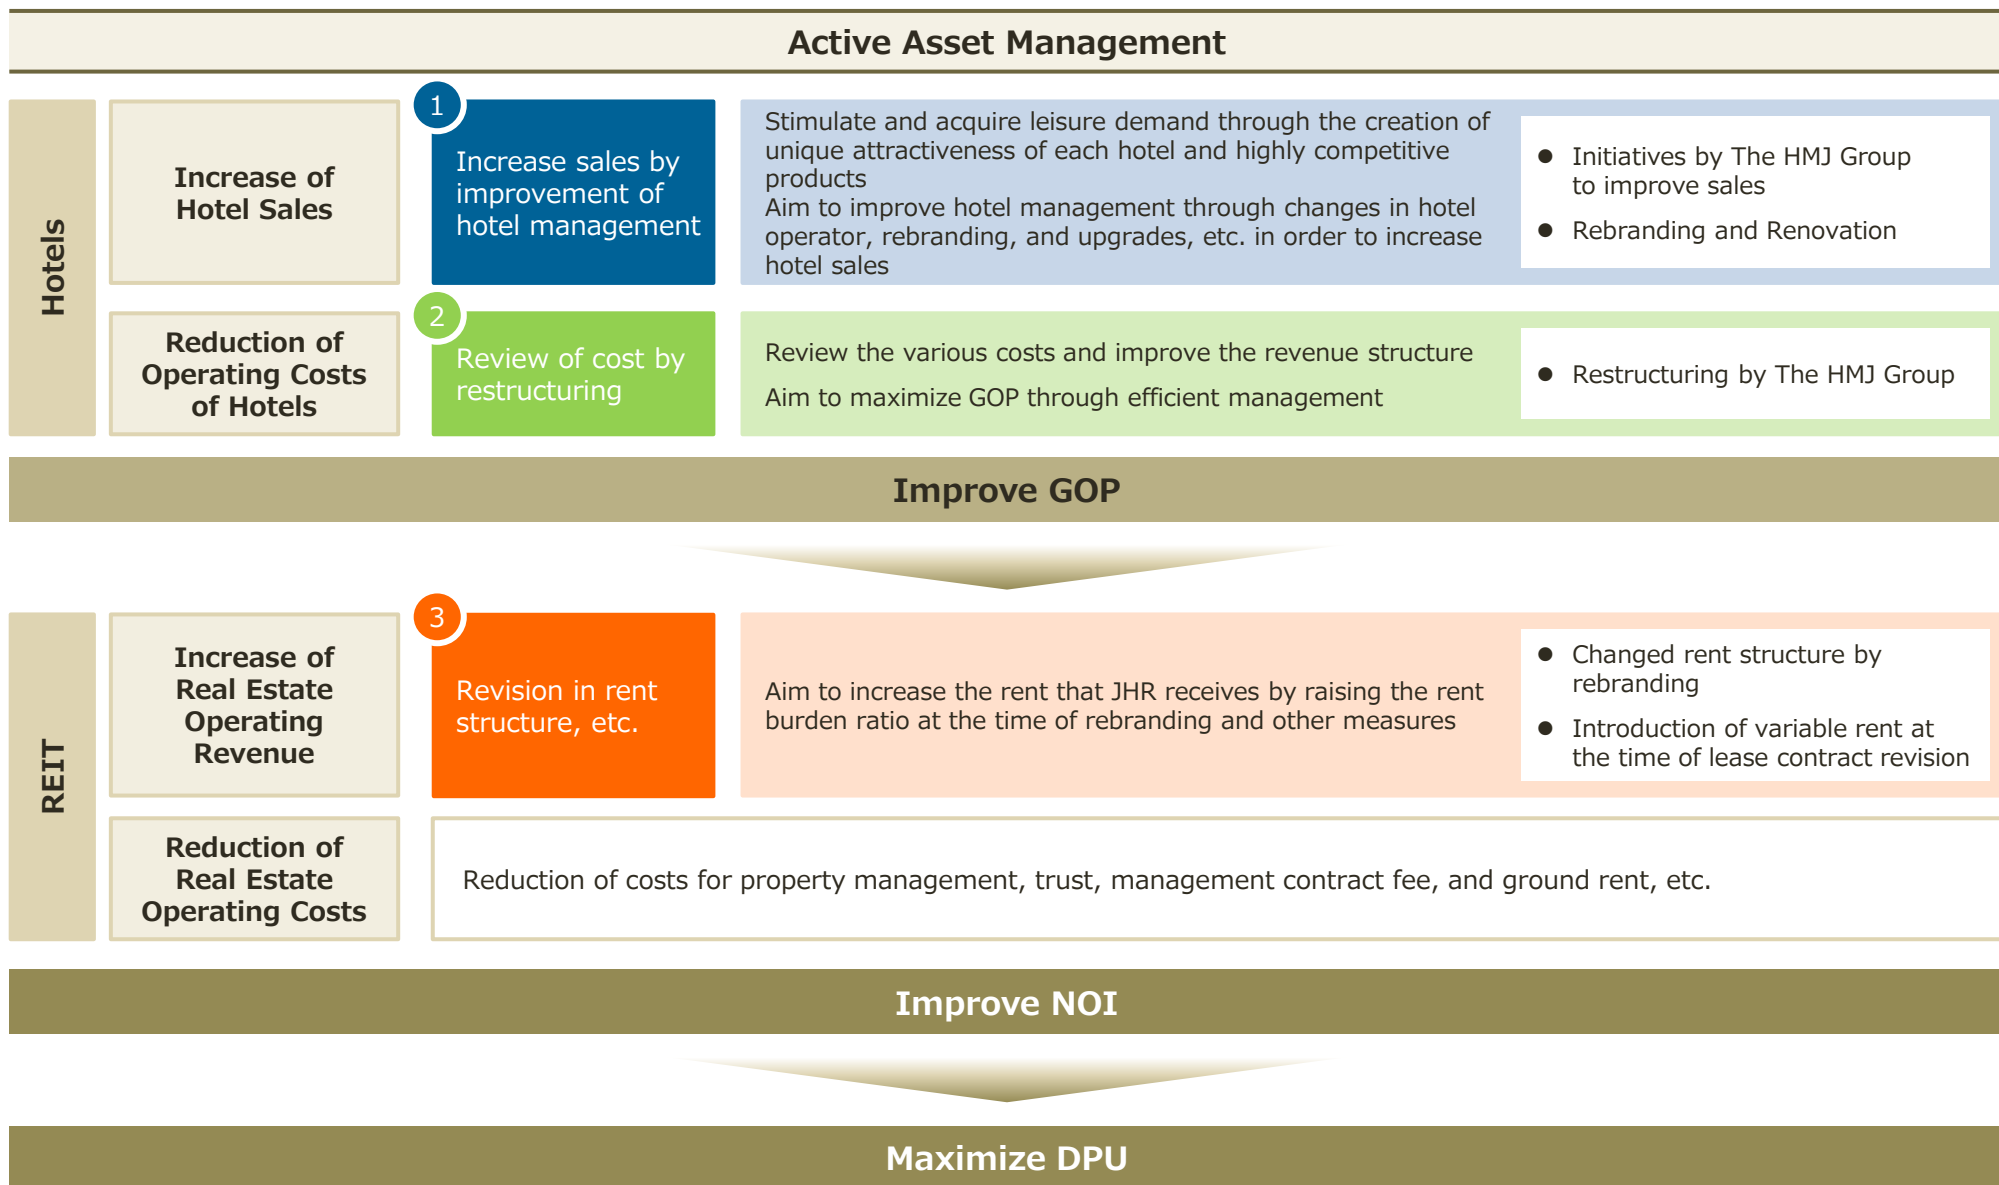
Active Asset Management

Hotels

Increase of Hotel Sales

1

Increase sales by improvement of hotel management

Stimulate and acquire leisure demand through the creation of unique attractiveness of each hotel and highly competitive products
Aim to improve hotel management through changes in hotel operator, rebranding, and upgrades, etc. in order to increase hotel sales

● Initiatives by The HMJ Group to improve sales
● Rebranding and Renovation

Reduction of Operating Costs of Hotels

2

Review of cost by restructuring

Review the various costs and improve the revenue structure
Aim to maximize GOP through efficient management

● Restructuring by The HMJ Group

Improve GOP

REIT

Increase of Real Estate Operating Revenue

3

Revision in rent structure, etc.

Aim to increase the rent that JHR receives by raising the rent burden ratio at the time of rebranding and other measures

● Changed rent structure by rebranding
● Introduction of variable rent at the time of lease contract revision

Reduction of Real Estate Operating Costs

Reduction of costs for property management, trust, management contract fee, and ground rent, etc.

Improve NOI

Maximize DPU